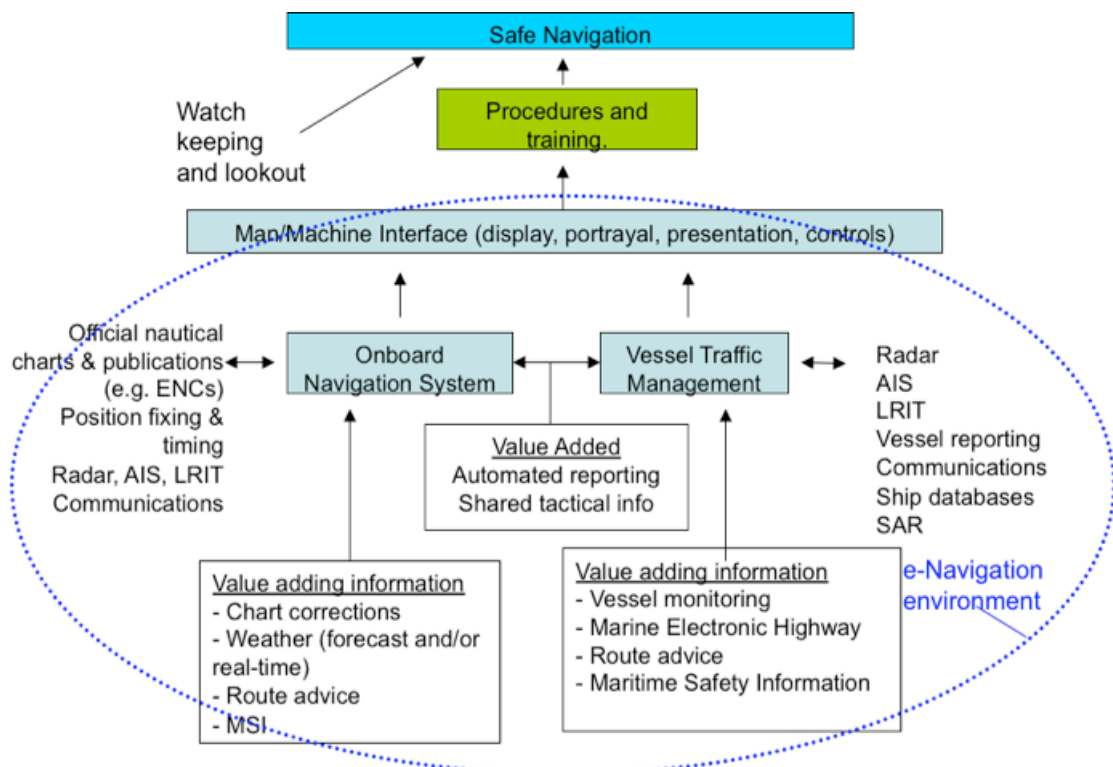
Safe Navigation

Watch keeping and lookout

Procedures and training.

Man/Machine Interface (display, portrayal, presentation, controls)

Official nautical charts & publications (e.g. ENCs)
Position fixing & timing
Radar, AIS, LRIT
Communications

Onboard Navigation System

Vessel Traffic Management

Radar
AIS
LRIT
Vessel reporting
Communications
Ship databases
SAR

Value Added
Automated reporting
Shared tactical info

Value adding information
- Chart corrections
- Weather (forecast and/or real-time)
- Route advice
- MSI

Value adding information
- Vessel monitoring
- Marine Electronic Highway
- Route advice
- Maritime Safety Information

e-Navigation environment